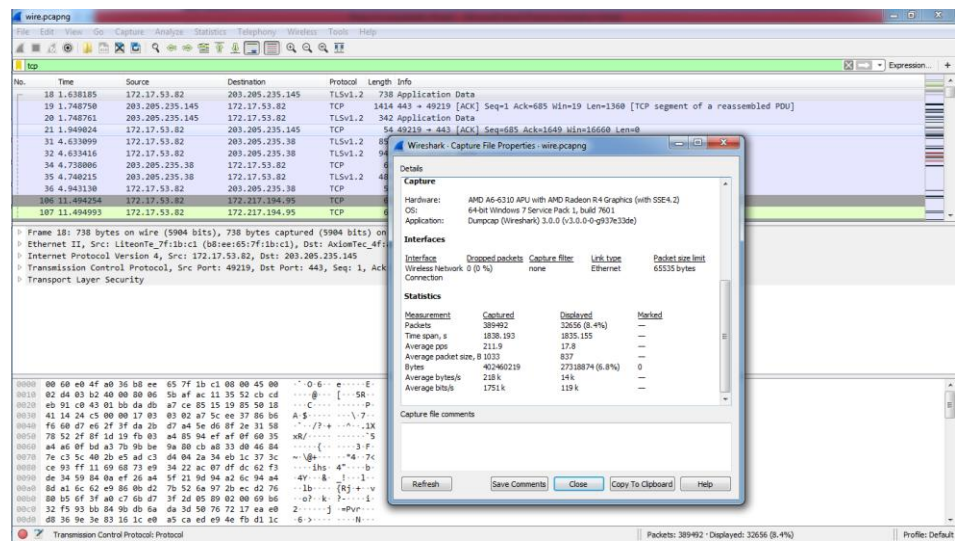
wire.pcapng

File Edit View Go Capture Analyze Statistics Telephony Wireless Tools Help

tcp

Expression... +

| No. | Time | Source | Destination | Protocol | Length | Info |
|---|---|---|---|---|---|---|
| 18 | 1.638185 | 172.17.53.82 | 203.205.235.145 | TLSv1.2 | 738 | Application Data |
| 19 | 1.748750 | 203.205.235.145 | 172.17.53.82 | TCP | 1414 | 443 → 49219 [ACK] Seq=1 Ack=685 Win=19 Len=1360 [TCP segment of a reassembled PDU] |
| 20 | 1.748761 | 203.205.235.145 | 172.17.53.82 | TLSv1.2 | 342 | Application Data |
| 21 | 1.949024 | 172.17.53.82 | 203.205.235.145 | TCP | 54 | 49219 → 443 [ACK] Seq=685 Ack=1649 Win=16660 Len=0 |
| 31 | 4.633099 | 172.17.53.82 | 203.205.235.38 | TLSv1.2 | 85 | |
| 32 | 4.633416 | 172.17.53.82 | 203.205.235.38 | TLSv1.2 | 94 | |
| 34 | 4.738006 | 203.205.235.38 | 172.17.53.82 | TCP | 6 | |
| 35 | 4.740215 | 203.205.235.38 | 172.17.53.82 | TLSv1.2 | 48 | |
| 36 | 4.943130 | 172.17.53.82 | 203.205.235.38 | TCP | 6 | |
| 106 | 11.494254 | 172.17.53.82 | 172.217.194.95 | TCP | 6 | |
| 107 | 11.494993 | 172.17.53.82 | 172.217.194.95 | TCP | 6 | |

Frame 18: 738 bytes on wire (5904 bits), 738 bytes captured (5904 bits) on
Ethernet II, Src: LiteonTe_7f:1b:c1 (b8:ee:65:7f:1b:c1), Dst: AxiomTec_4f:
Internet Protocol Version 4, Src: 172.17.53.82, Dst: 203.205.235.145
Transmission Control Protocol, Src Port: 49219, Dst Port: 443, Seq: 1, Ack
Transport Layer Security

0000 00 60 e0 4f a0 36 b8 ee 65 7f 1b c1 08 00 45 00
0010 02 d4 03 b2 40 00 80 06 5b af ac 11 35 52 cb cd
0020 eb 91 c0 43 01 bb da db a7 ce 85 15 19 85 50 18
0030 41 14 24 c5 00 00 17 03 03 02 a7 5c ee 37 86 b6
0040 f6 60 d7 e6 2f 3f da 2b d7 a4 5e d6 8f 2e 31 58
0050 78 52 2f 8f 1d 19 fb 03 a4 85 94 ef af 0f 60 35
0060 a4 a6 0f bd a3 7b 9b be 9a 80 cb a8 33 d0 46 84
0070 7e c3 5c 40 2b e5 ad c3 d4 04 2a 34 eb 1c 37 3c
0080 ce 93 ff 11 69 68 73 e9 34 22 ac 07 df dc 62 f3
0090 de 34 59 84 0a ef 26 a4 5f 21 9d 94 a2 6c 94 a4
00a0 8d a1 6c 62 e9 86 0b d2 7b 52 6a 97 2b ec d2 76
00b0 80 b5 6f 3f a0 c7 6b d7 3f 2d 05 89 02 00 69 b6
00c0 32 f5 93 bb 84 9b db 6a da 3d 50 76 72 17 ea e0
00d0 d8 36 9e 3e 83 16 1c e0 a5 ca ed e9 4e fb d1 1c

Wireshark · Capture File Properties · wire.pcapng

Details

Capture

Hardware: AMD A6-6310 APU with AMD Radeon R4 Graphics (with SSE4.2)
OS: 64-bit Windows 7 Service Pack 1, build 7601
Application: Dumpcap (Wireshark) 3.0.0 (v3.0.0-0-g937e33de)

Interfaces

| Interface | Dropped packets | Capture filter | Link type | Packet size limit |
|---|---|---|---|---|
| Wireless Network Connection | 0 (0 %) | none | Ethernet | 65535 bytes |

Statistics

| Measurement | Captured | Displayed | Marked |
|---|---|---|---|
| Packets | 389492 | 32656 (8.4%) | — |
| Time span, s | 1838.193 | 1835.155 | — |
| Average pps | 211.9 | 17.8 | — |
| Average packet size, B | 1033 | 837 | — |
| Bytes | 402460219 | 27318874 (6.8%) | 0 |
| Average bytes/s | 218 k | 14 k | — |
| Average bits/s | 1751 k | 119 k | — |

Capture file comments

Refresh   Save Comments   Close   Copy To Clipboard   Help

Transmission Control Protocol: Protocol

Packets: 389492 · Displayed: 32656 (8.4%)

Profile: Default